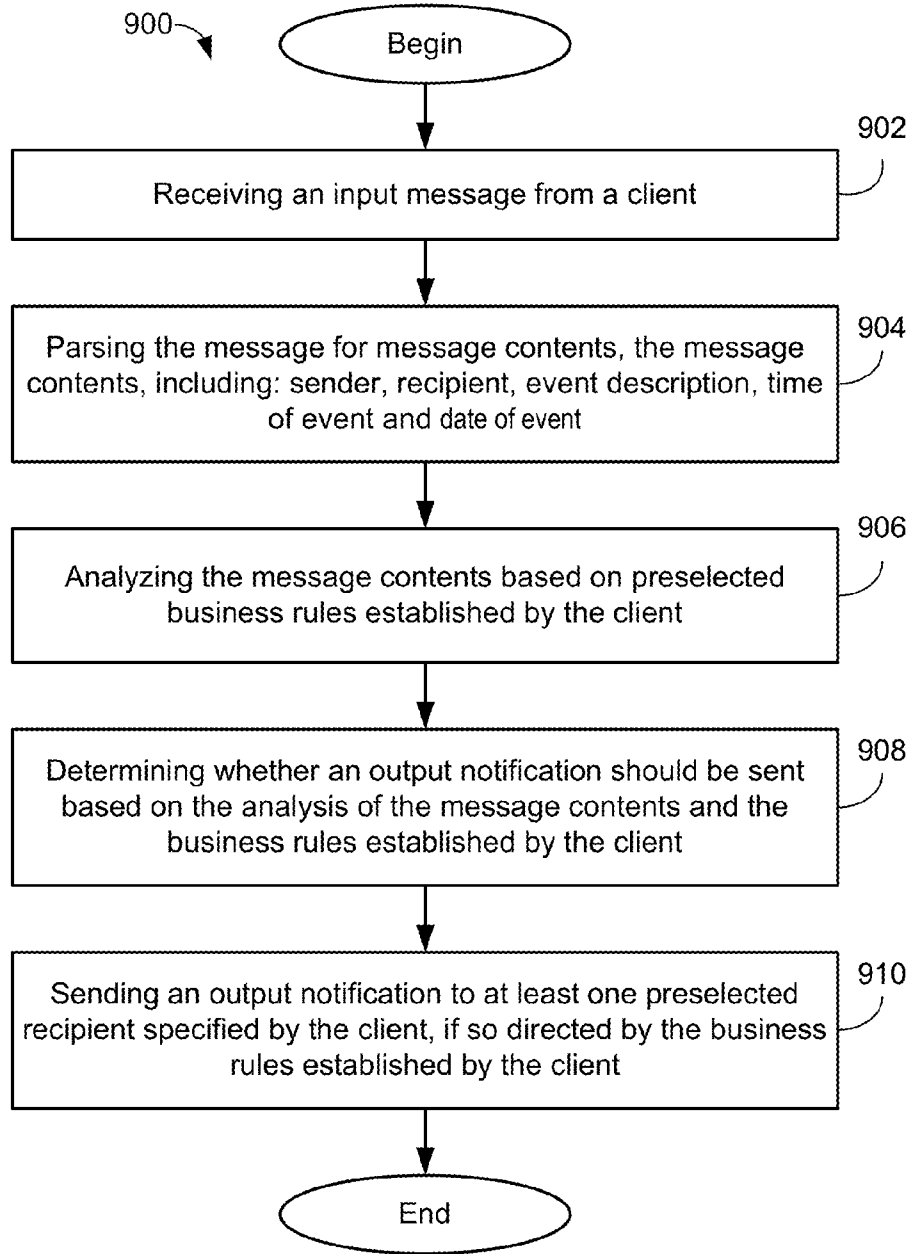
900

Begin

902

Receiving an input message from a client

904

Parsing the message for message contents, the message contents, including: sender, recipient, event description, time of event and date of event

906

Analyzing the message contents based on preselected business rules established by the client

908

Determining whether an output notification should be sent based on the analysis of the message contents and the business rules established by the client

910

Sending an output notification to at least one preselected recipient specified by the client, if so directed by the business rules established by the client

End